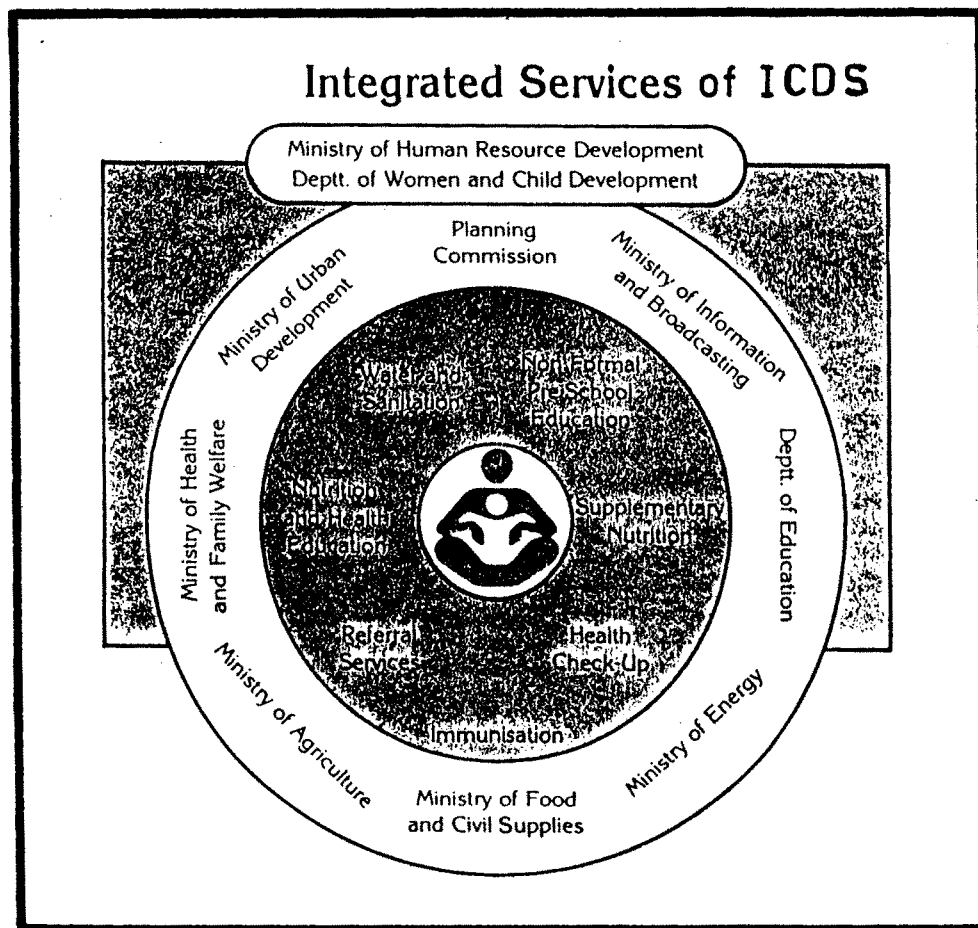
Integrated Services of ICDS

Ministry of Human Resource Development
Deptt. of Women and Child Development

Planning Commission

Ministry of Information and Broadcasting

Dept. of Education

Ministry of Energy

Ministry of Food and Civil Supplies

Ministry of Agriculture

Ministry of Health and Family Welfare

Ministry of Urban Development

Water and Sanitation

Non-formal Pre-School Education

Supplementary Nutrition

Health Check-Up

Immunisation

Referral Services

Nutrition and Health Education